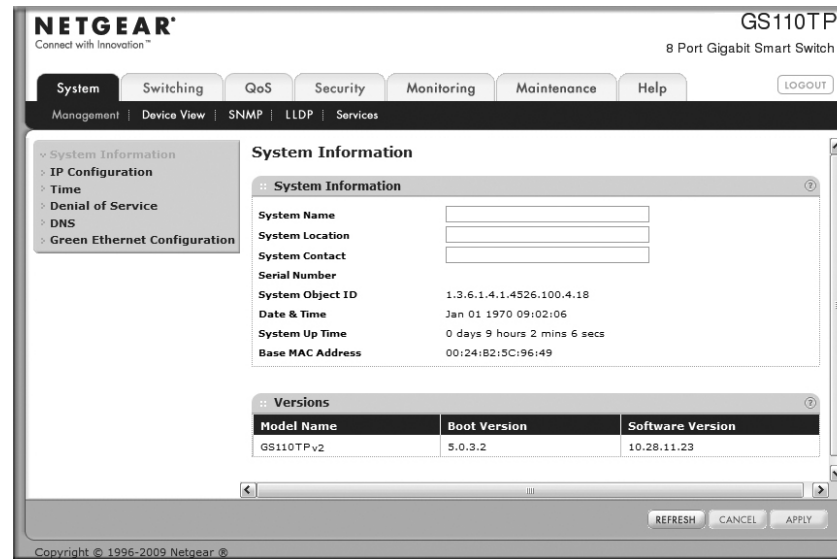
NETGEAR®
Connect with Innovation™

GS110TP
8 Port Gigabit Smart Switch

System | Switching | QoS | Security | Monitoring | Maintenance | Help

LOGOUT

Management | Device View | SNMP | LLDP | Services

System Information
IP Configuration
Time
Denial of Service
DNS
Green Ethernet Configuration

System Information

System Information

| | |
|---|---|
| System Name | |
| System Location | |
| System Contact | |
| Serial Number | |
| System Object ID | 1.3.6.1.4.1.4526.100.4.18 |
| Date & Time | Jan 01 1970 09:02:06 |
| System Up Time | 0 days 9 hours 2 mins 6 secs |
| Base MAC Address | 00:24:B2:5C:96:49 |

Versions

| Model Name | Boot Version | Software Version |
|---|---|---|
| GS110TPv2 | 5.0.3.2 | 10.28.11.23 |

REFRESH CANCEL APPLY

Copyright © 1996-2009 Netgear ®